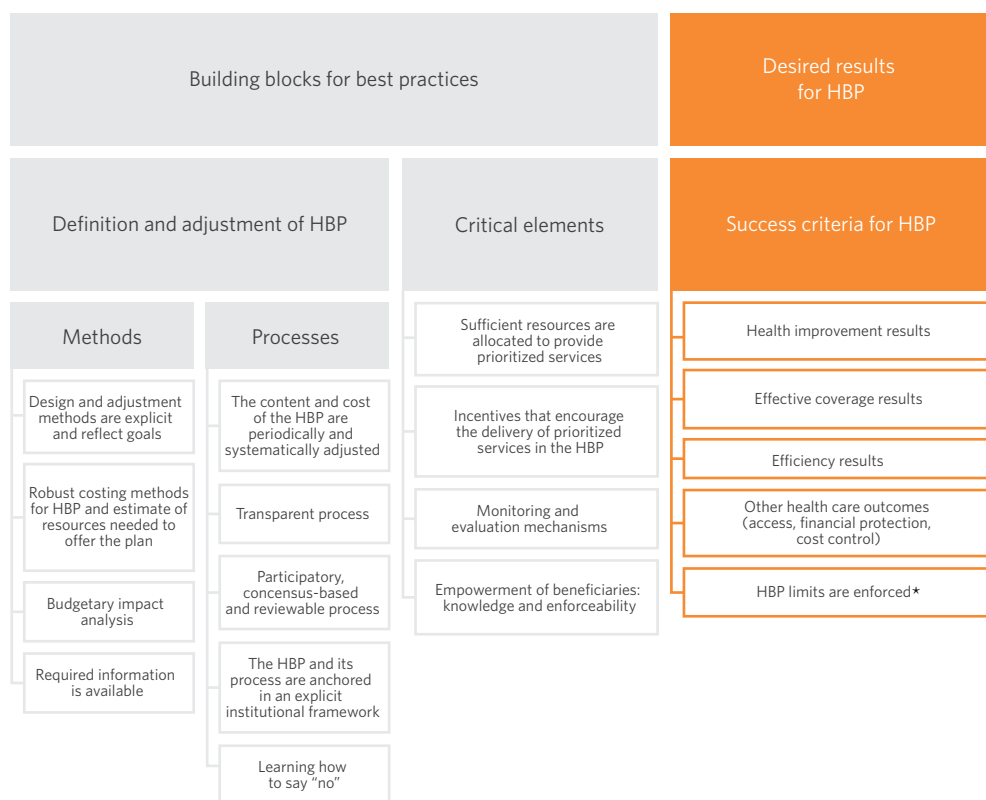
Building blocks for best practices

Desired results for HBP

Definition and adjustment of HBP

Critical elements

Success criteria for HBP

Methods

Processes

Design and adjustment methods are explicit and reflect goals

Robust costing methods for HBP and estimate of resources needed to offer the plan

Budgetary impact analysis

Required information is available

The content and cost of the HBP are periodically and systematically adjusted

Transparent process

Participatory, concensus-based and reviewable process

The HBP and its process are anchored in an explicit institutional framework

Learning how to say "no"

Sufficient resources are allocated to provide prioritized services

Incentives that encourage the delivery of prioritized services in the HBP

Monitoring and evaluation mechanisms

Empowerment of beneficiaries: knowledge and enforceability

Health improvement results

Effective coverage results

Efficiency results

Other health care outcomes (access, financial protection, cost control)

HBP limits are enforced*